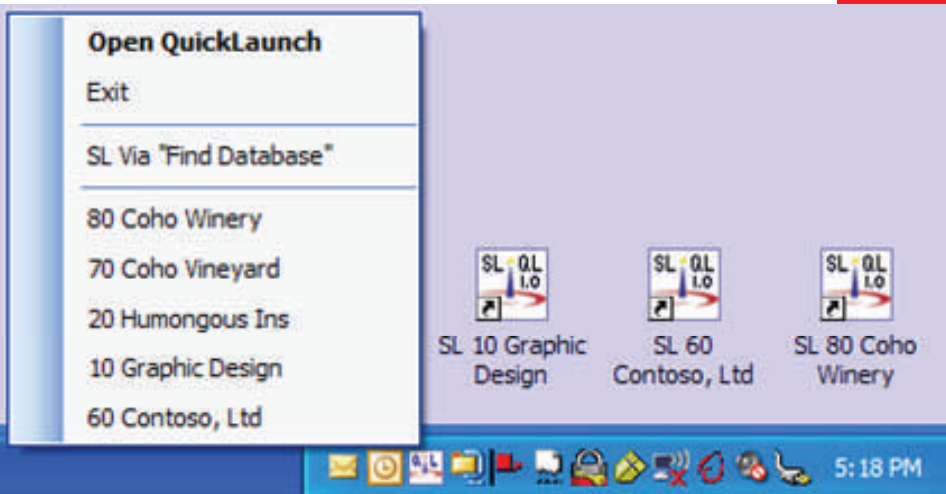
Open QuickLaunch
Exit
SL Via "Find Database"
80 Coho Winery
70 Coho Vineyard
20 Humongous Ins
10 Graphic Design
60 Contoso, Ltd

SL QL 1.0
SL 10 Graphic Design

SL QL 1.0
SL 60 Contoso, Ltd

SL QL 1.0
SL 80 Coho Winery

5:18 PM